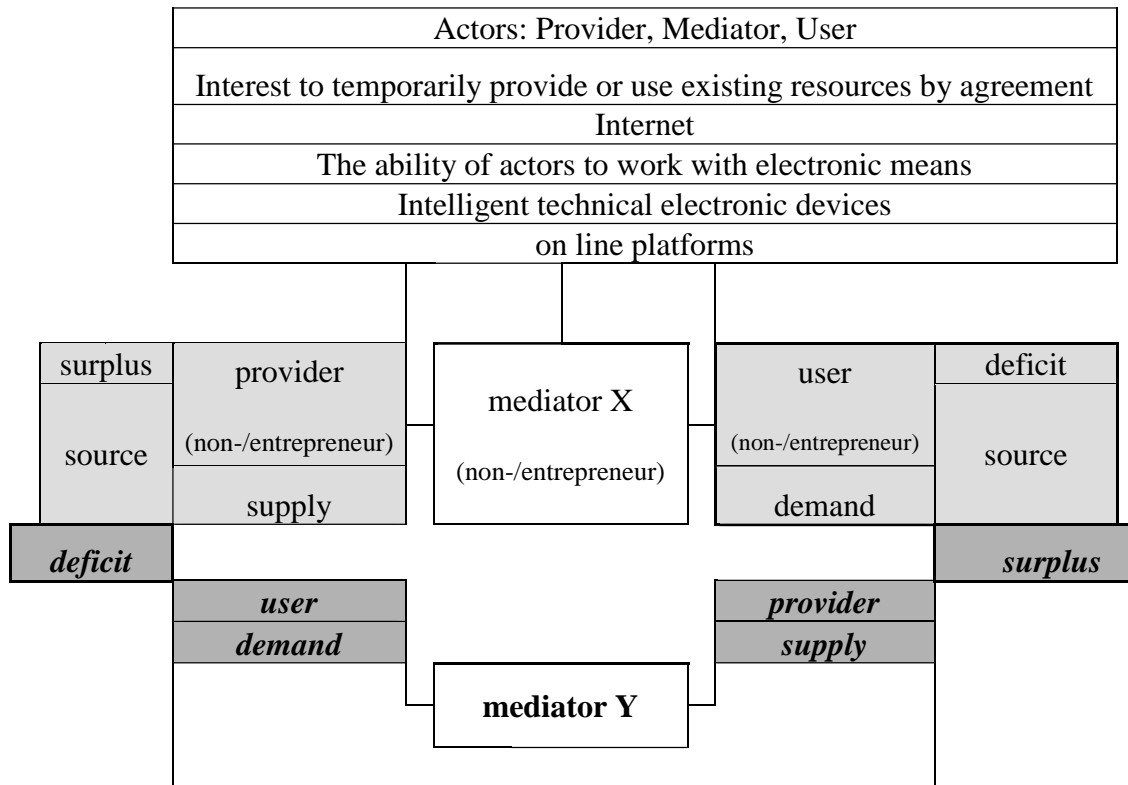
Actors: Provider, Mediator, User

Interest to temporarily provide or use existing resources by agreement

Internet

The ability of actors to work with electronic means

Intelligent technical electronic devices

on line platforms

surplus

source

provider

(non-/entrepreneur)

supply

mediator X

(non-/entrepreneur)

user

(non-/entrepreneur)

demand

deficit

source

***deficit***

***surplus***

***user***

***demand***

***provider***

***supply***

**mediator Y**